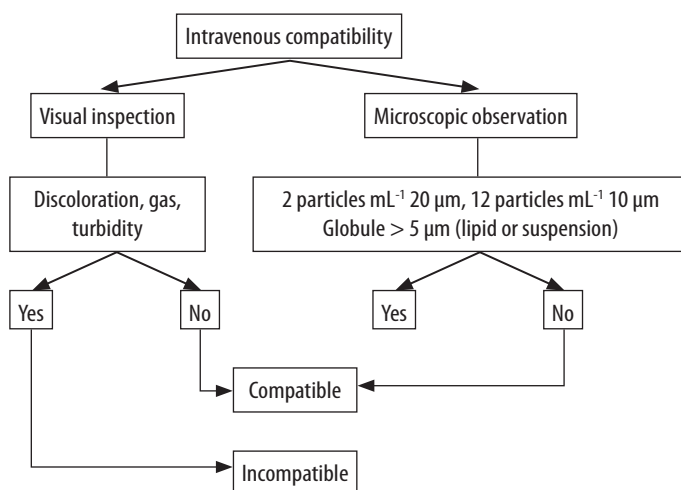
Intravenous compatibility

Visual inspection

Microscopic observation

Discoloration, gas, turbidity

2 particles mL$^{-1}$ 20 µm, 12 particles mL$^{-1}$ 10 µm
Globule > 5 µm (lipid or suspension)

Yes

No

Yes

No

Compatible

Incompatible